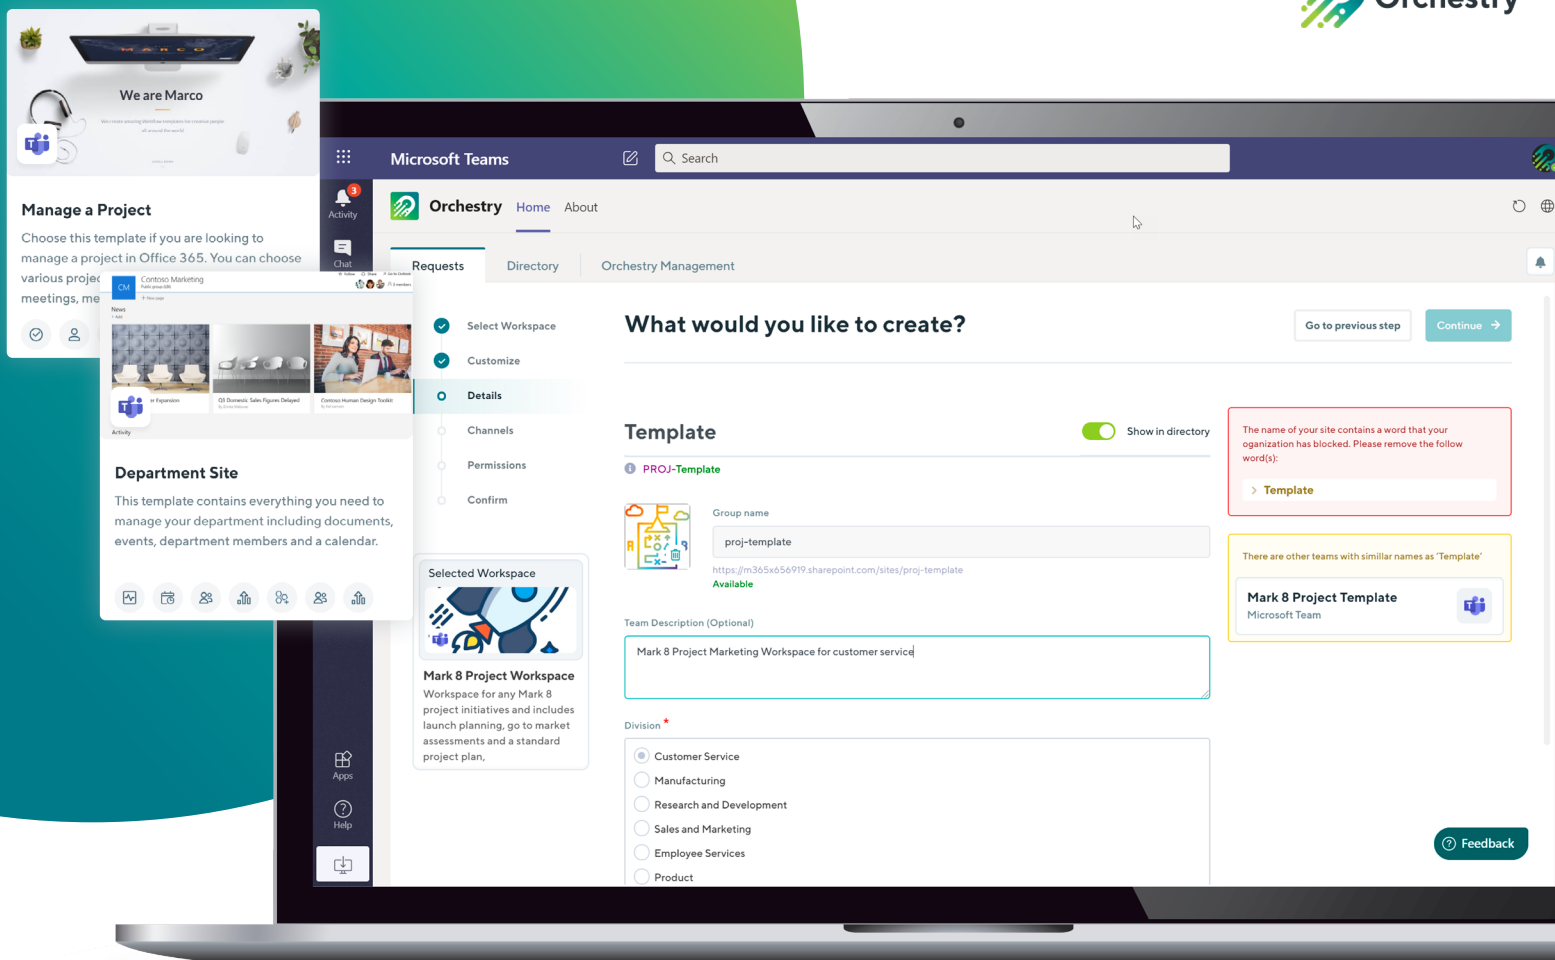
Orchestry

We are Marco

Manage a Project

Choose this template if you are looking to manage a project in Office 365. You can choose various projec meetings, me

Contoso Marketing

News

r Expansion

Q3 Domestic Sales Figures Delayed

Contoso Human Design Toolkit

Activity

Department Site

This template contains everything you need to manage your department including documents, events, department members and a calendar.

Microsoft Teams

Search

3
Activity

Chat

Apps

Help

Orchestry Home About

Requests Directory Orchestry Management

Select Workspace

Customize

Details

Channels

Permissions

Confirm

Selected Workspace

Mark 8 Project Workspace

Workspace for any Mark 8 project initiatives and includes launch planning, go to market assessments and a standard project plan,

What would you like to create?

Go to previous step

Continue

Template

Show in directory

PROJ-Template

Group name

proj-template

https://m365x656919.sharepoint.com/sites/proj-template

Available

Team Description (Optional)

Mark 8 Project Marketing Workspace for customer service

Division *

Customer Service

Manufacturing

Research and Development

Sales and Marketing

Employee Services

Product

The name of your site contains a word that your oganization has blocked. Please remove the follow word(s):

Template

There are other teams with similar names as 'Template'

Mark 8 Project Template

Microsoft Team

Feedback